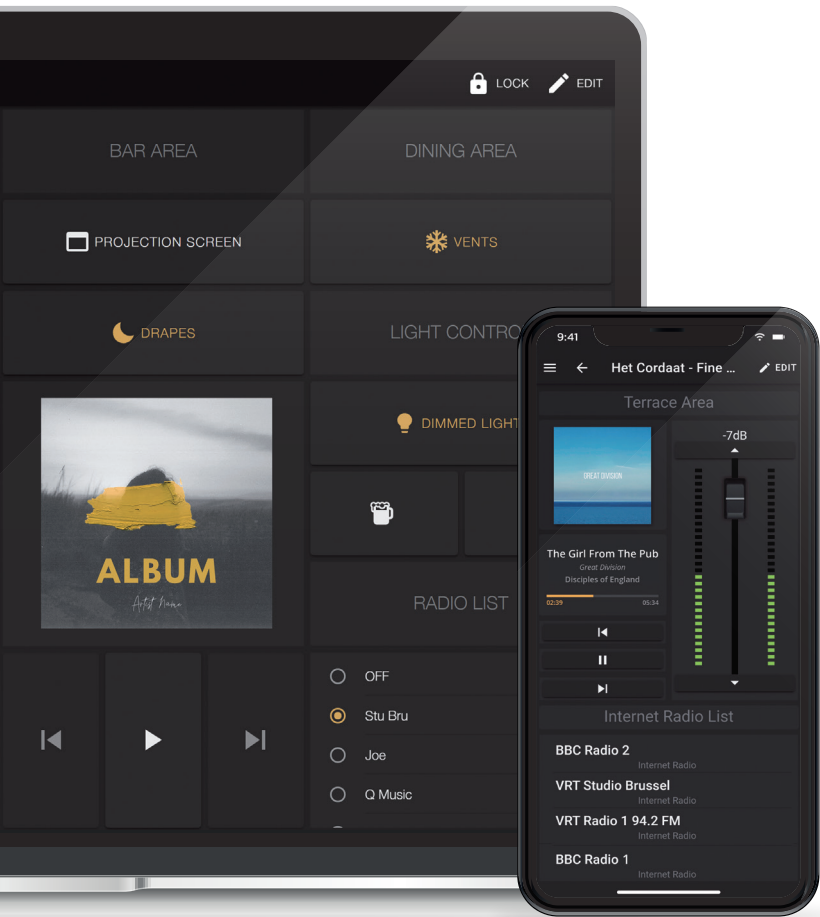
LOCK EDIT

BAR AREA

DINING AREA

PROJECTION SCREEN

VENTS

DRAPES

LIGHT CONTRO

DIMMED LIGHT

ALBUM

Artist Name

RADIO LIST

OFF

Stu Bru

Joe

Q Music

9:41

Het Cordaat - Fine ...

EDIT

Terrace Area

GREAT DIVISION

-7dB

The Girl From The Pub

Great Division

Disciples of England

02:39

05:34

Internet Radio List

BBC Radio 2

Internet Radio

VRT Studio Brussel

Internet Radio

VRT Radio 1 94.2 FM

Internet Radio

BBC Radio 1

Internet Radio